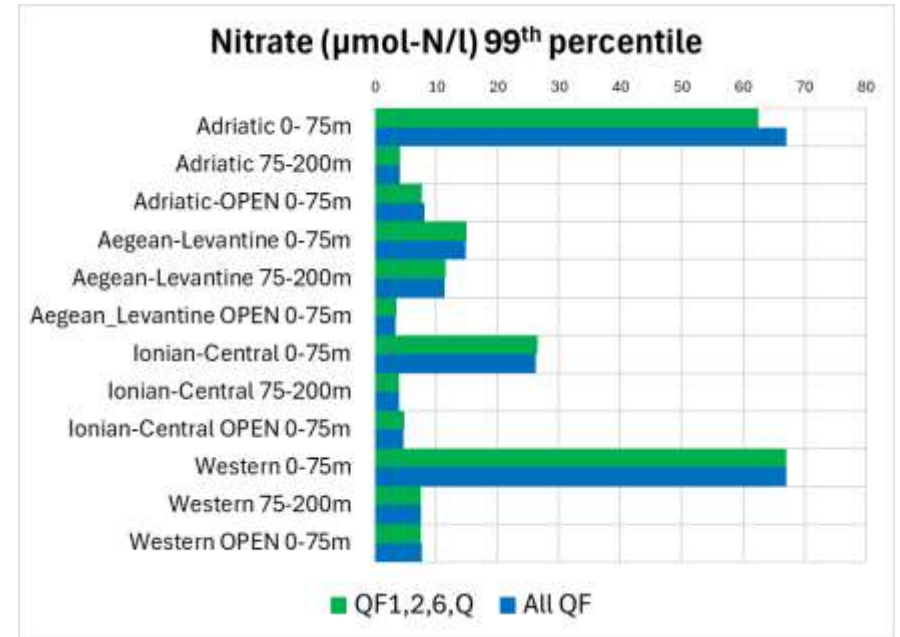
Nitrate (µmol-N/l) 99$^{th}$ percentile

0 10 20 30 40 50 60 70 80

Adriatic 0- 75m
Adriatic 75-200m
Adriatic-OPEN 0-75m
Aegean-Levantine 0-75m
Aegean-Levantine 75-200m
Aegean_Levantine OPEN 0-75m
Ionian-Central 0-75m
Ionian-Central 75-200m
Ionian-Central OPEN 0-75m
Western 0-75m
Western 75-200m
Western OPEN 0-75m

QF1,2,6,Q
All QF